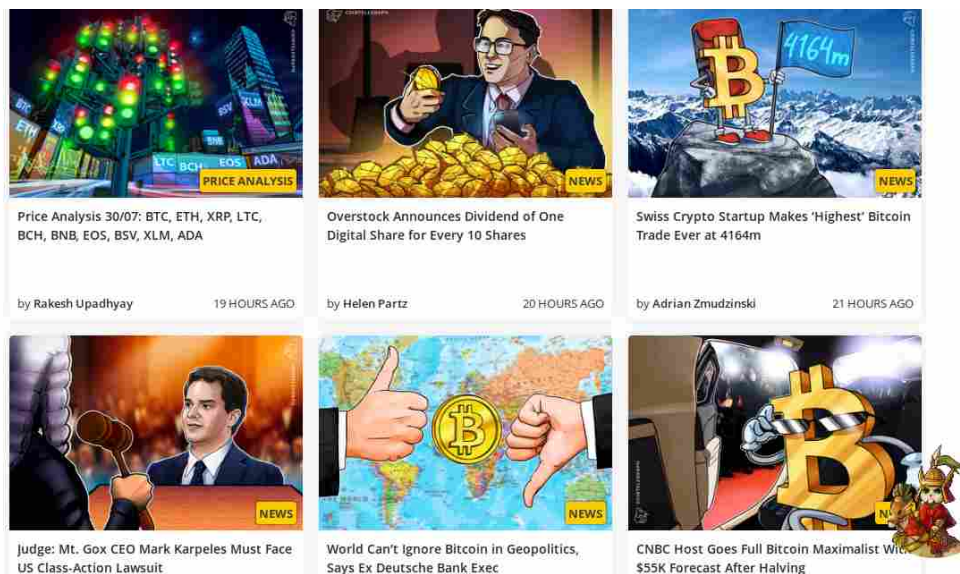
BTC ETH XRP BSV XLM BNB LTC BCH EOS ADA

PRICE ANALYSIS

Price Analysis 30/07: BTC, ETH, XRP, LTC, BCH, BNB, EOS, BSV, XLM, ADA

by Rakesh Upadhyay 19 HOURS AGO

NEWS

Overstock Announces Dividend of One Digital Share for Every 10 Shares

by Helen Partz 20 HOURS AGO

4164m

NEWS

Swiss Crypto Startup Makes 'Highest' Bitcoin Trade Ever at 4164m

by Adrian Zmudzinski 21 HOURS AGO

NEWS

Judge: Mt. Gox CEO Mark Karpeles Must Face US Class-Action Lawsuit

NEWS

World Can't Ignore Bitcoin in Geopolitics, Says Ex Deutsche Bank Exec

N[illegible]

CNBC Host Goes Full Bitcoin Maximalist Wi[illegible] $55K Forecast After Halving